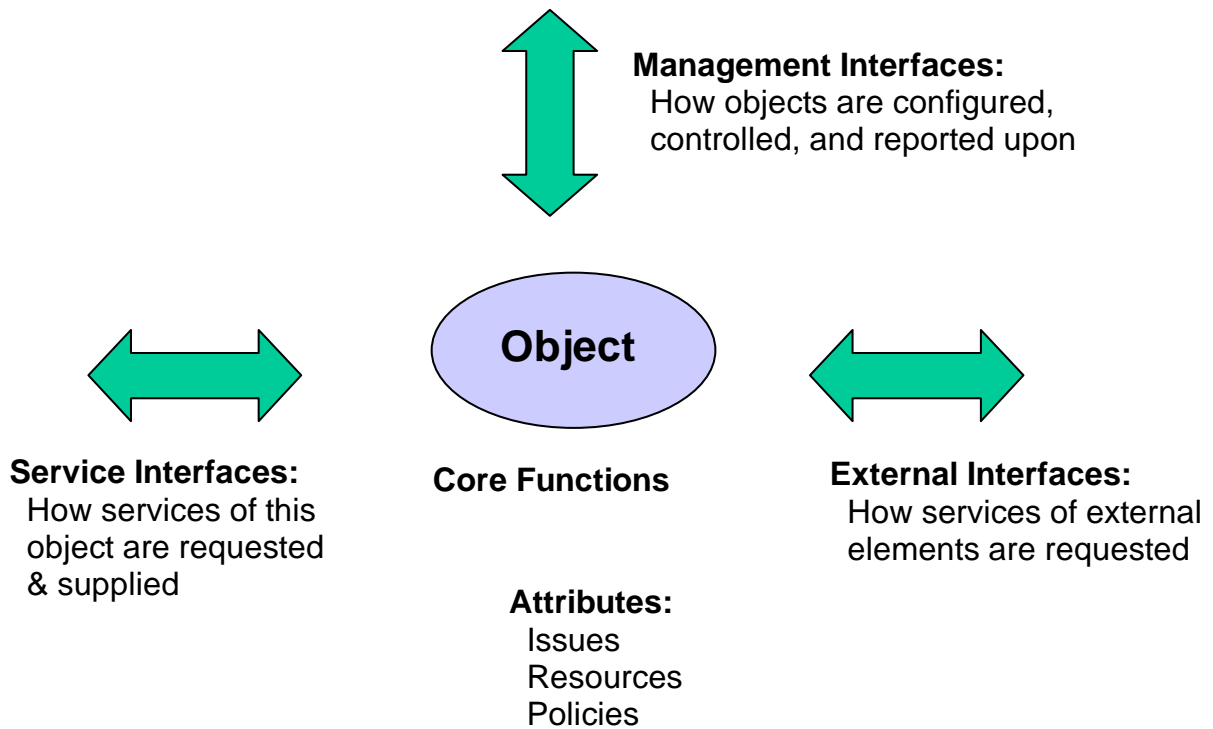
Management Interfaces:
How objects are configured, controlled, and reported upon

Object

Service Interfaces:
How services of this object are requested & supplied

Core Functions

External Interfaces:
How services of external elements are requested

Attributes:
Issues
Resources
Policies